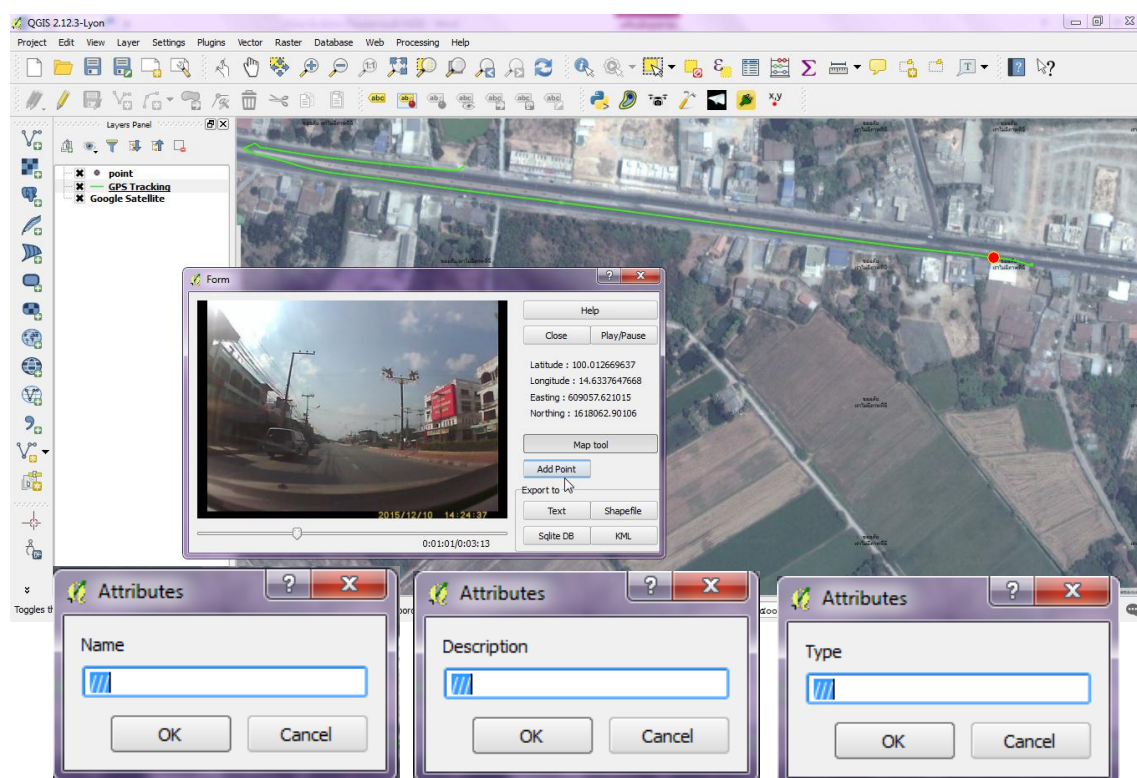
QGIS 2.12.3-Lyon

Project Edit View Layer Settings Plugins Vector Raster Database Web Processing Help

Layers Panel

point
GPS Tracking
Google Satellite

Form

Help
Close
Play/Pause

Latitude : 100.012669637
Longitude : 14.6337647668
Easting : 609057.621015
Northing : 1618062.90106

Map tool
Add Point
Export to
Text
Shapefile
Sqlite DB
KML

2015/12/10 14:24:37

0:01:01/0:03:13

Toggles th

Attributes
Name
OK
Cancel

Attributes
Description
OK
Cancel

Attributes
Type
OK
Cancel